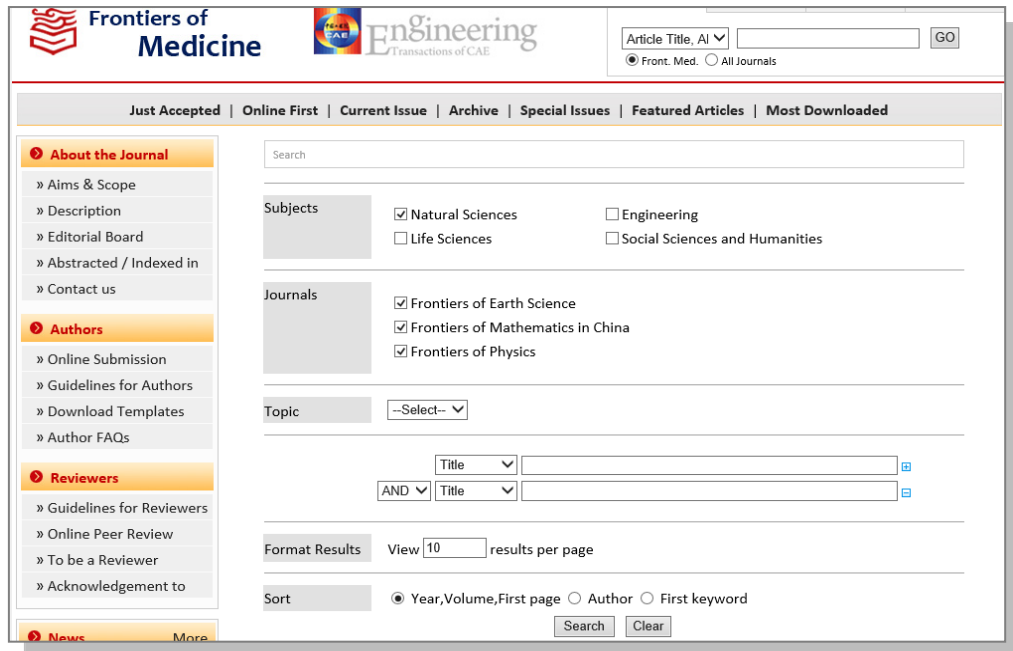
Frontiers of Medicine

中国工程院 CAE

Engineering Transactions of CAE

Article Title, Al GO

Front. Med. All Journals

Just Accepted | Online First | Current Issue | Archive | Special Issues | Featured Articles | Most Downloaded

About the Journal
» Aims & Scope
» Description
» Editorial Board
» Abstracted / Indexed in
» Contact us

Authors
» Online Submission
» Guidelines for Authors
» Download Templates
» Author FAQs

Reviewers
» Guidelines for Reviewers
» Online Peer Review
» To be a Reviewer
» Acknowledgement to

News More

Search

Subjects
Natural Sciences
Engineering
Life Sciences
Social Sciences and Humanities

Journals
Frontiers of Earth Science
Frontiers of Mathematics in China
Frontiers of Physics

Topic --Select--

Title
AND Title

Format Results View 10 results per page

Sort Year,Volume,First page Author First keyword

Search Clear